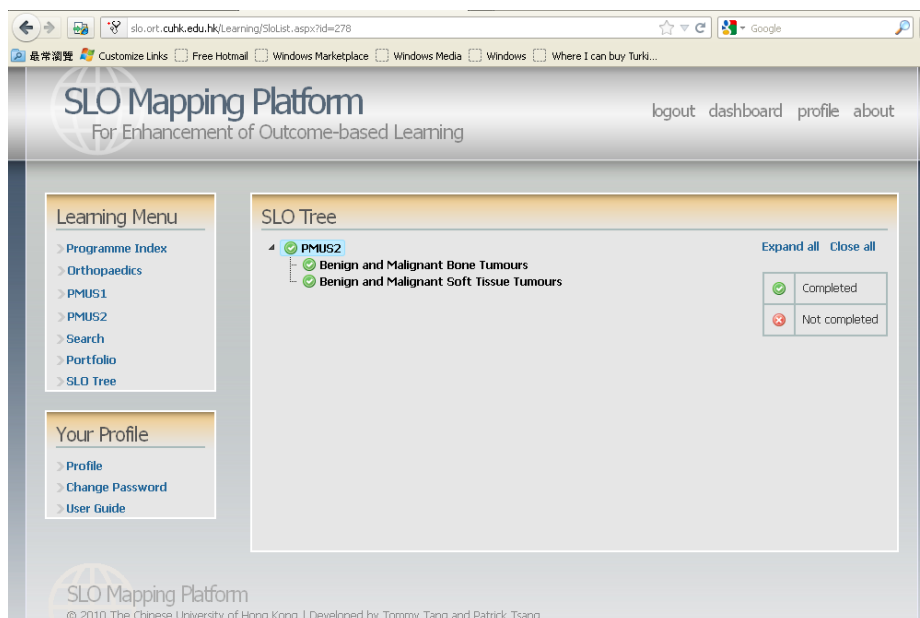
slo.ort.cuhk.edu.hk/Learning/SloList.aspx?id=278

Google

最常瀏覽 Customize Links Free Hotmail Windows Marketplace Windows Media Windows Where I can buy Turki...

SLO Mapping Platform
For Enhancement of Outcome-based Learning

logout dashboard profile about

Learning Menu
Programme Index
Orthopaedics
PMUS1
PMUS2
Search
Portfolio
SLO Tree

Your Profile
Profile
Change Password
User Guide

SLO Tree

PMUS2
Benign and Malignant Bone Tumours
Benign and Malignant Soft Tissue Tumours

Expand all Close all

| | Completed |
|---|---|
| | Not completed |

SLO Mapping Platform
© 2010 The Chinese University of Hong Kong | Developed by Tommy Tang and Patrick Tsang